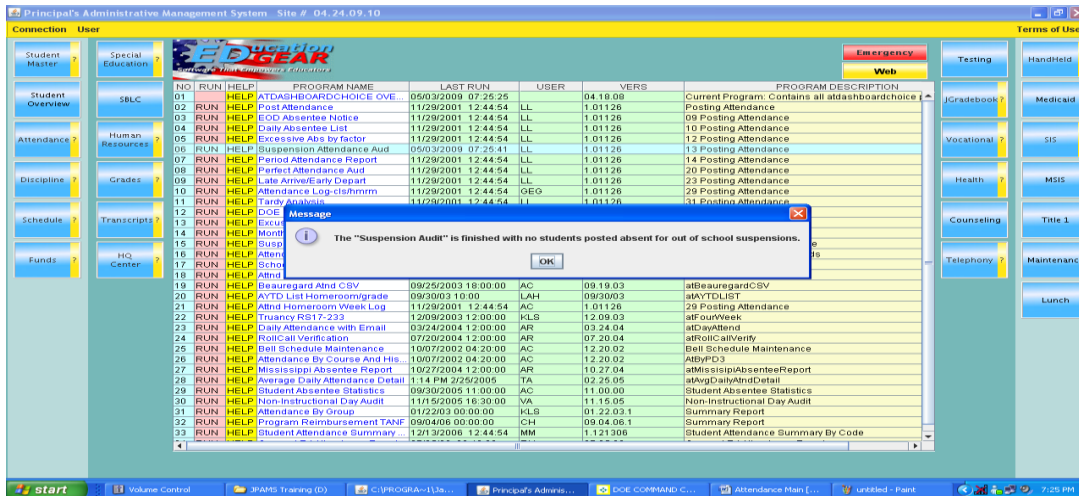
Principal's Administrative Management System Site # 04.24.09.10

Connection User

Terms of Use

Student Master ?

Special Education ?

EDucation GEAR

Software That Empowers Educators

Emergency

Web

Testing

HandHeld

Student Overview

SBLC

JGradebook ?

Medicaid

Attendance ?

Human Resources ?

Vocational ?

SIS

Discipline ?

Grades ?

Health ?

MSIS

Schedule ?

Transcripts ?

Counseling

Title 1

Funds ?

HQ Center ?

Telephony ?

Maintenance

Lunch

| NO | RUN | HELP | PROGRAM NAME | LAST RUN | USER | VERS | PROGRAM DESCRIPTION |
|---|---|---|---|---|---|---|---|
| 01 | | HELP | ATDASHBOARDCHOICE OVE... | 05/03/2009 07:25:25 | | 04.18.09 | Current Program: Contains all atdashboardchoice p |
| 02 | RUN | HELP | Post Attendance | 11/29/2001 12:44:54 | LL | 1.01126 | Posting Attendance |
| 03 | RUN | HELP | EOD Absentee Notice | 11/29/2001 12:44:54 | LL | 1.01126 | 09 Posting Attendance |
| 04 | RUN | HELP | Daily Absentee List | 11/29/2001 12:44:54 | LL | 1.01126 | 10 Posting Attendance |
| 05 | RUN | HELP | Excessive Abs by factor | 11/29/2001 12:44:54 | LL | 1.01126 | 12 Posting Attendance |
| 06 | RUN | HELP | Suspension Attendance Aud | 05/03/2009 07:25:41 | LL | 1.01126 | 13 Posting Attendance |
| 07 | RUN | HELP | Period Attendance Report | 11/29/2001 12:44:54 | LL | 1.01126 | 14 Posting Attendance |
| 08 | RUN | HELP | Perfect Attendance Aud | 11/29/2001 12:44:54 | LL | 1.01126 | 20 Posting Attendance |
| 09 | RUN | HELP | Late Arrive/Early Depart | 11/29/2001 12:44:54 | LL | 1.01126 | 23 Posting Attendance |
| 10 | RUN | HELP | Attendance Log-cls/hmrm | 11/29/2001 12:44:54 | GEG | 1.01126 | 29 Posting Attendance |
| 11 | RUN | HELP | Tardy Analysis | 11/29/2001 12:44:54 | LL | 1.01126 | 31 Posting Attendance |
| 12 | RUN | HELP | DOE | | | | |
| 13 | RUN | HELP | Excus | | | | |
| 14 | RUN | HELP | Month | | | | |
| 15 | RUN | HELP | Susp | | | | e |
| 16 | RUN | HELP | Atten | | | | ds |
| 17 | RUN | HELP | Scho | | | | |
| 18 | RUN | HELP | Attnd | | | | |
| 19 | RUN | HELP | Beauregard Atnd CSV | 09/25/2003 18:00:00 | AC | 09.19.03 | atBeauregardCSV |
| 20 | RUN | HELP | AYTD List Homeroom/grade | 09/30/03 10:00 | LAH | 09/30/03 | atAYTDLIST |
| 21 | RUN | HELP | Attnd Homeroom Week Log | 11/29/2001 12:44:54 | AC | 1.01126 | 29 Posting Attendance |
| 22 | RUN | HELP | Truancy RS17-233 | 12/09/2003 12:00:00 | KLS | 12.09.03 | atFourWeek |
| 23 | RUN | HELP | Daily Attendance with Email | 03/24/2004 12:00:00 | AR | 03.24.04 | atDayAttend |
| 24 | RUN | HELP | RollCall Verification | 07/20/2004 12:00:00 | AR | 07.20.04 | atRollCallVerify |
| 25 | RUN | HELP | Bell Schedule Maintenance | 10/07/2002 04:20:00 | AC | 12.20.02 | Bell Schedule Maintenance |
| 26 | RUN | HELP | Attendance By Course And His... | 10/07/2002 04:20:00 | AC | 12.20.02 | AtByPD3 |
| 27 | RUN | HELP | Mississippi Absentee Report | 10/27/2004 12:00:00 | AR | 10.27.04 | atMississipiAbsenteeReport |
| 28 | RUN | HELP | Average Daily Attendance Detail | 1:14 PM 2/25/2005 | TA | 02.25.05 | atAvgDailyAtndDetail |
| 29 | RUN | HELP | Student Absentee Statistics | 09/30/2005 11:00:00 | AC | 11.00.00 | Student Absentee Statistics |
| 30 | RUN | HELP | Non-Instructional Day Audit | 11/15/2005 16:30:00 | VA | 11.15.05 | Non-Instructional Day Audit |
| 31 | RUN | HELP | Attendance By Group | 01/22/03 00:00:00 | KLS | 01.22.03.1 | Summary Report |
| 32 | RUN | HELP | Program Reimbursement TANF | 09/04/06 00:00:00 | CH | 09.04.06.1 | Summary Report |
| 33 | RUN | HELP | Student Attendance Summary... | 12/13/2006 12:44:54 | MM | 1.121306 | Student Attendance Summary By Code |

Message

The "Suspension Audit" is finished with no students posted absent for out of school suspensions.

OK

start

Volume Control

JPAMS Training (D)

C:\PROGRA~1\Ja...

Principal's Adminis...

DOE COMMAND C...

Attendance Main [...

untitled - Paint

7:25 PM